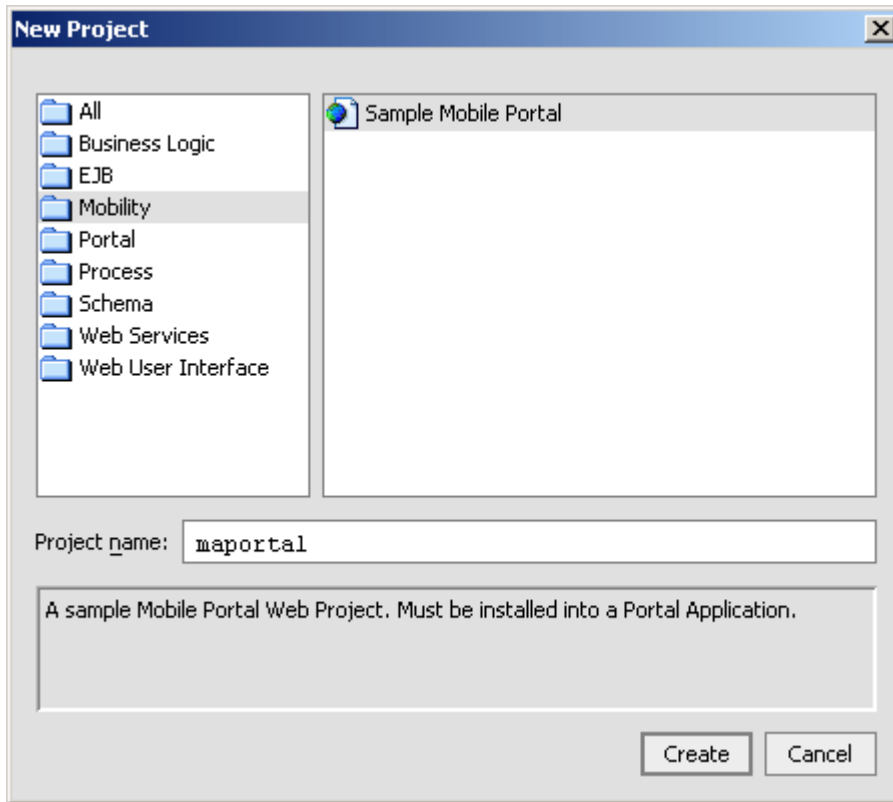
New Project

All
Business Logic
EJB
Mobility
Portal
Process
Schema
Web Services
Web User Interface

Sample Mobile Portal

Project name: maportal

A sample Mobile Portal Web Project. Must be installed into a Portal Application.

Create
Cancel